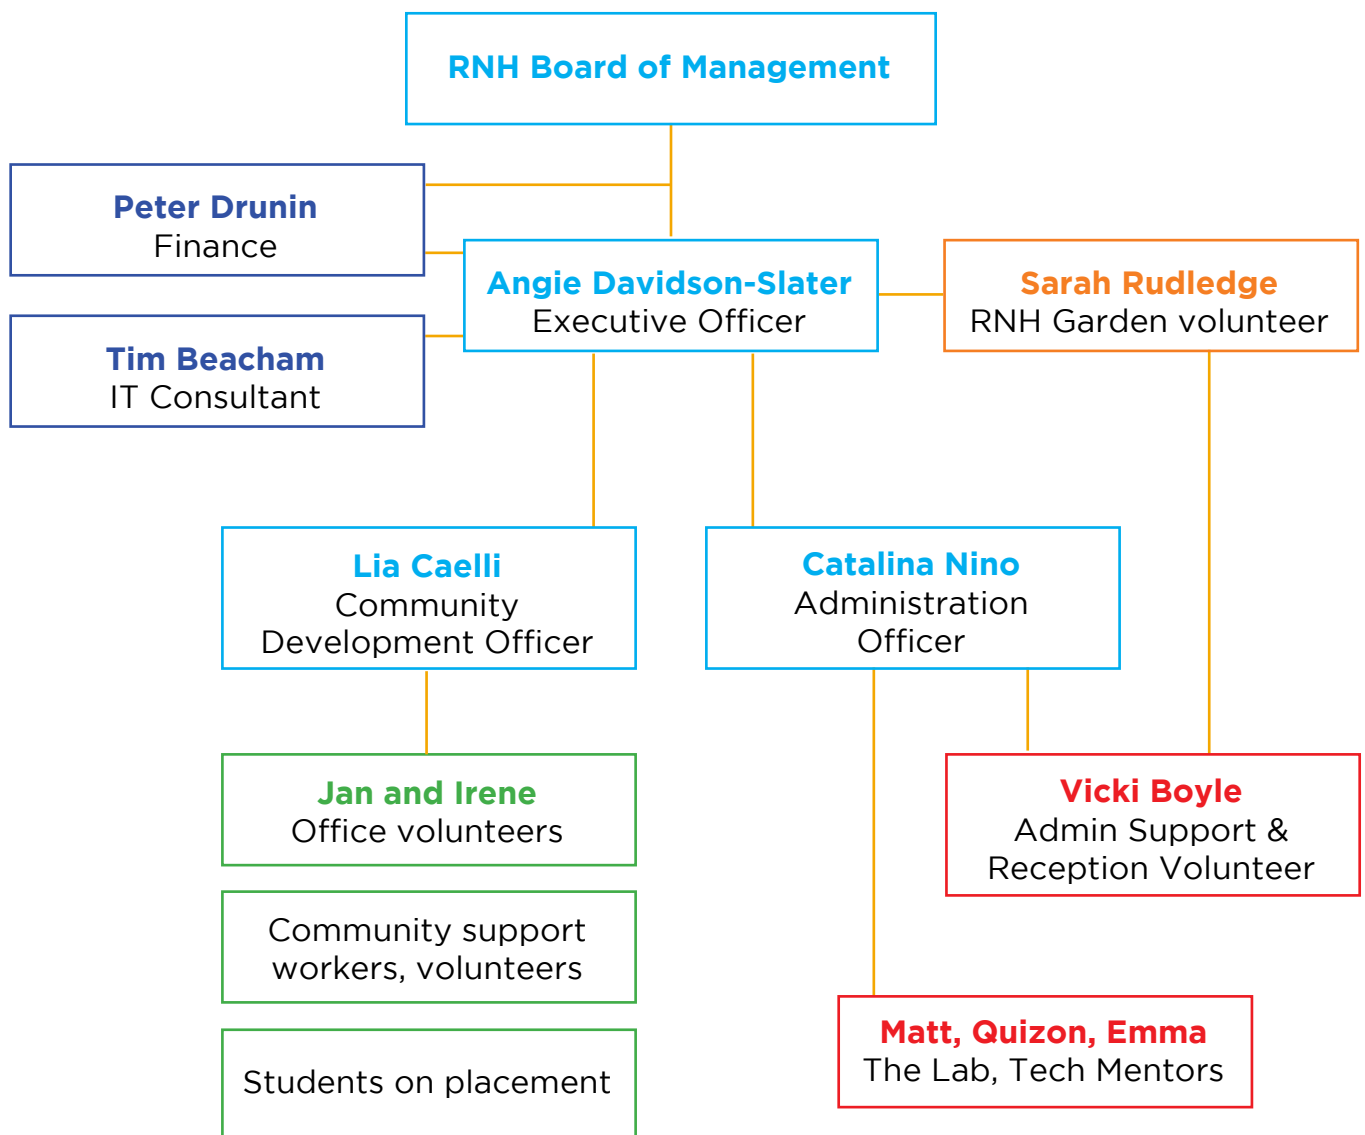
RNH Board of Management

Peter Drunin
Finance

Tim Beacham
IT Consultant

Angie Davidson-Slater
Executive Officer

Sarah Rudledge
RNH Garden volunteer

Lia Caelli
Community Development Officer

Catalina Nino
Administration Officer

Jan and Irene
Office volunteers

Vicki Boyle
Admin Support & Reception Volunteer

Community support workers, volunteers

Students on placement

Matt, Quizon, Emma
The Lab, Tech Mentors